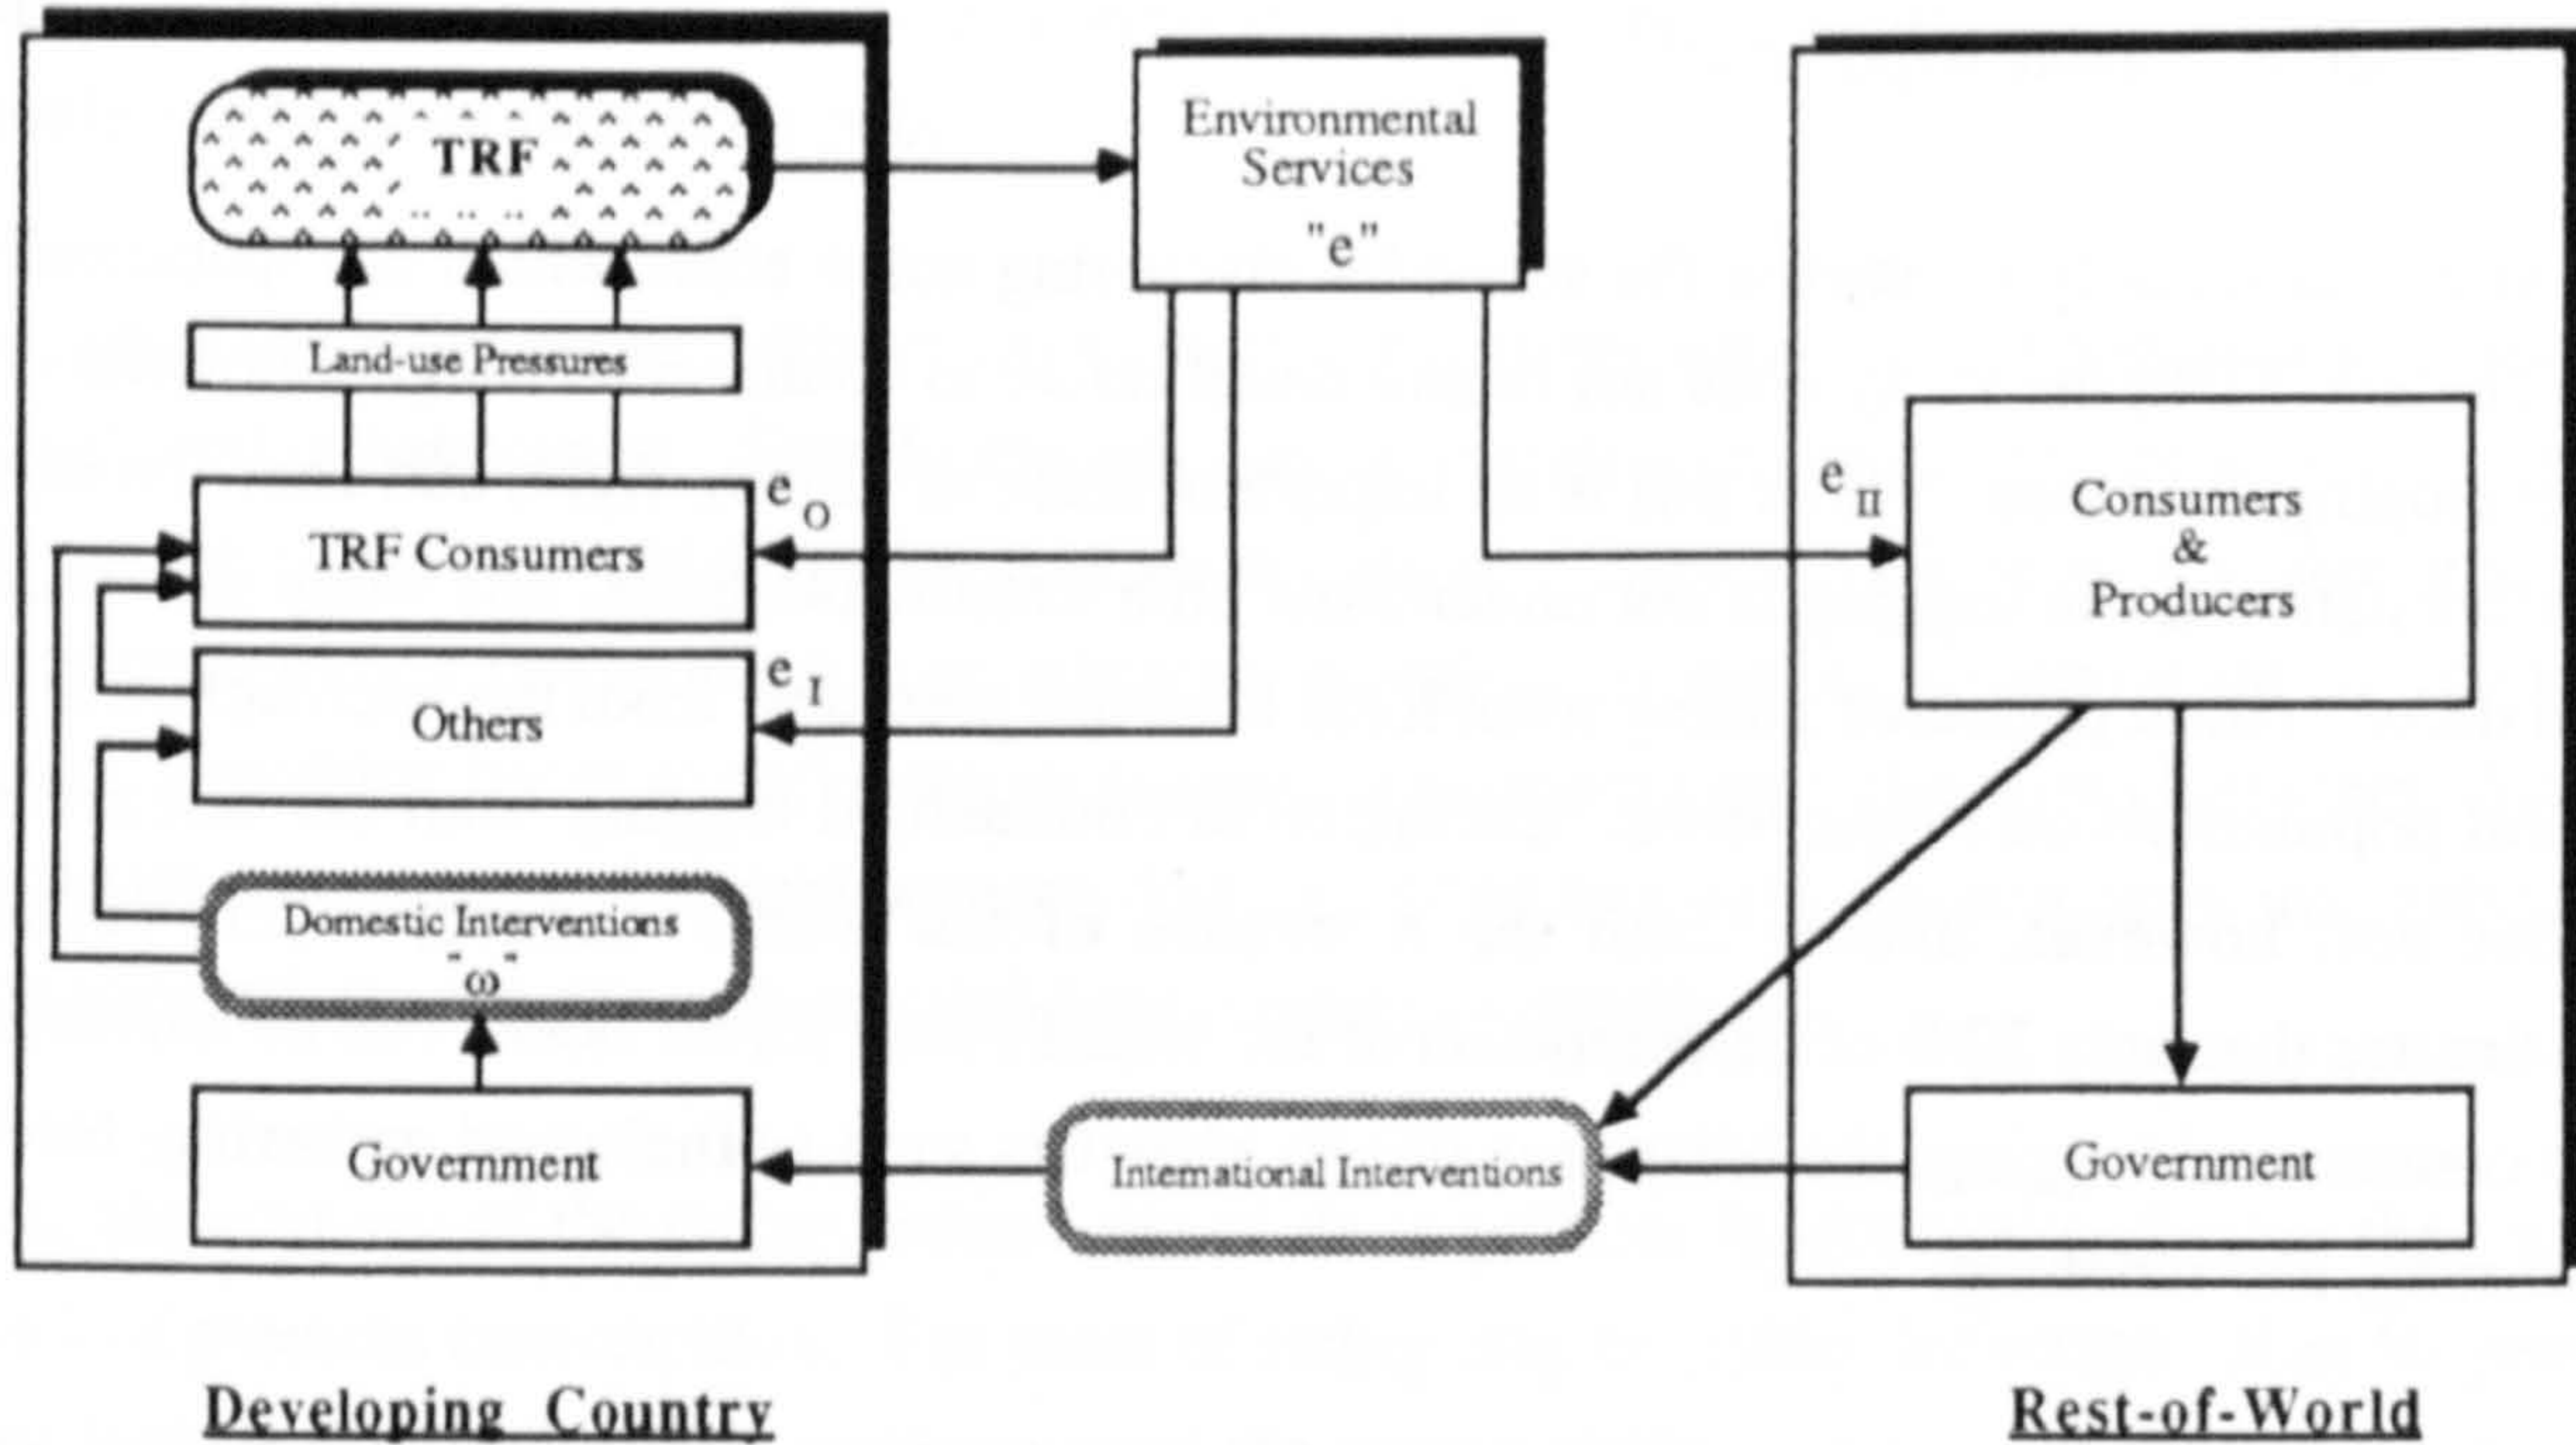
TRF

Environmental Services "e"

Land-use Pressures

$e_O$

TRF Consumers

$e_I$

Others

$e_{II}$

Consumers & Producers

Domestic Interventions "ω"

Government

International Interventions

Government

Developing Country

Rest-of-World